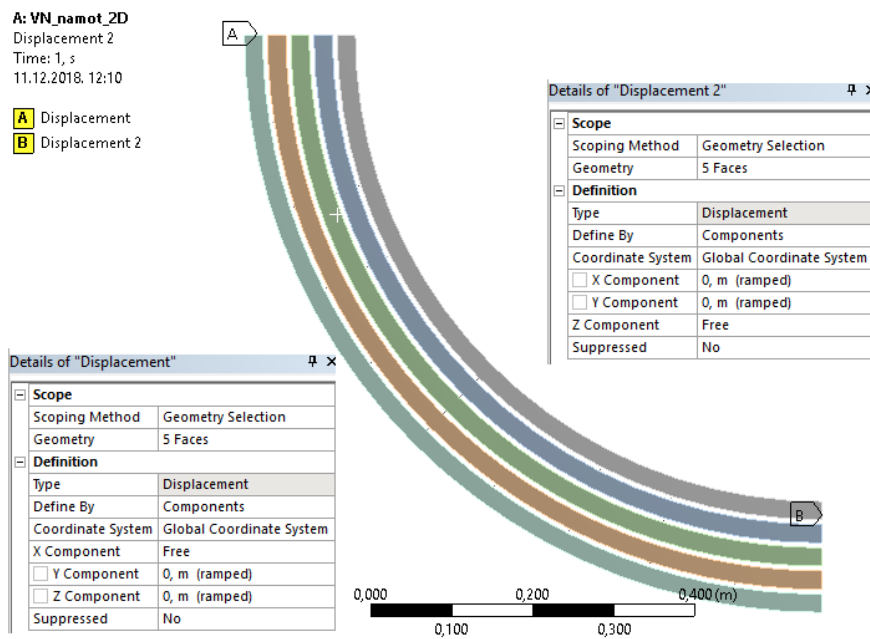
A: VN_namot_2D
Displacement 2
Time: 1, s
11.12.2018. 12:10

A Displacement
B Displacement 2

A

Details of "Displacement 2"

| | |
|---|---|
| **Scope** | |
| Scoping Method | Geometry Selection |
| Geometry | 5 Faces |
| **Definition** | |
| Type | Displacement |
| Define By | Components |
| Coordinate System | Global Coordinate System |
| X Component | 0, m (ramped) |
| Y Component | 0, m (ramped) |
| Z Component | Free |
| Suppressed | No |

Details of "Displacement"

| | |
|---|---|
| **Scope** | |
| Scoping Method | Geometry Selection |
| Geometry | 5 Faces |
| **Definition** | |
| Type | Displacement |
| Define By | Components |
| Coordinate System | Global Coordinate System |
| X Component | Free |
| Y Component | 0, m (ramped) |
| Z Component | 0, m (ramped) |
| Suppressed | No |

B

0,000 0,200 0,400 (m)
0,100 0,300